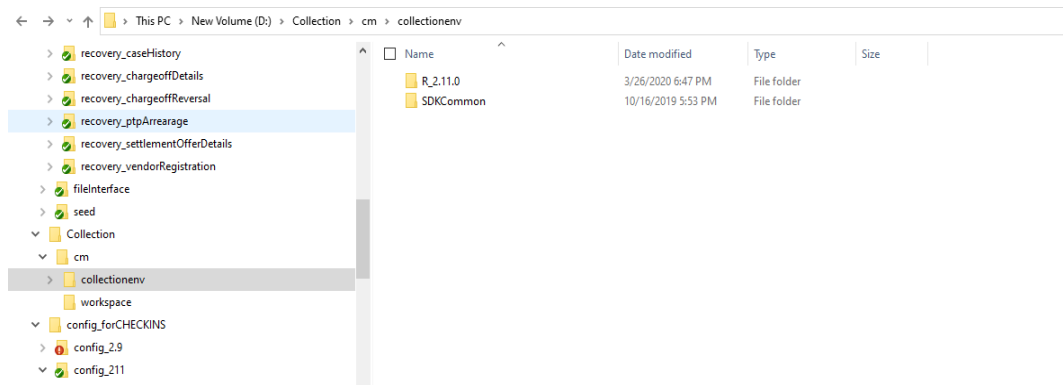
> This PC > New Volume (D:) > Collection > cm > collectionenv

recovery_caseHistory
recovery_chargeoffDetails
recovery_chargeoffReversal
recovery_ptpArrearage
recovery_settlementOfferDetails
recovery_vendorRegistration
fileInterface
seed
Collection
cm
collectionenv
workspace
config_forCHECKINS
config_2.9
config_211

| Name | Date modified | Type | Size |
|---|---|---|---|
| R_2.11.0 | 3/26/2020 6:47 PM | File folder | |
| SDKCommon | 10/16/2019 5:53 PM | File folder | |